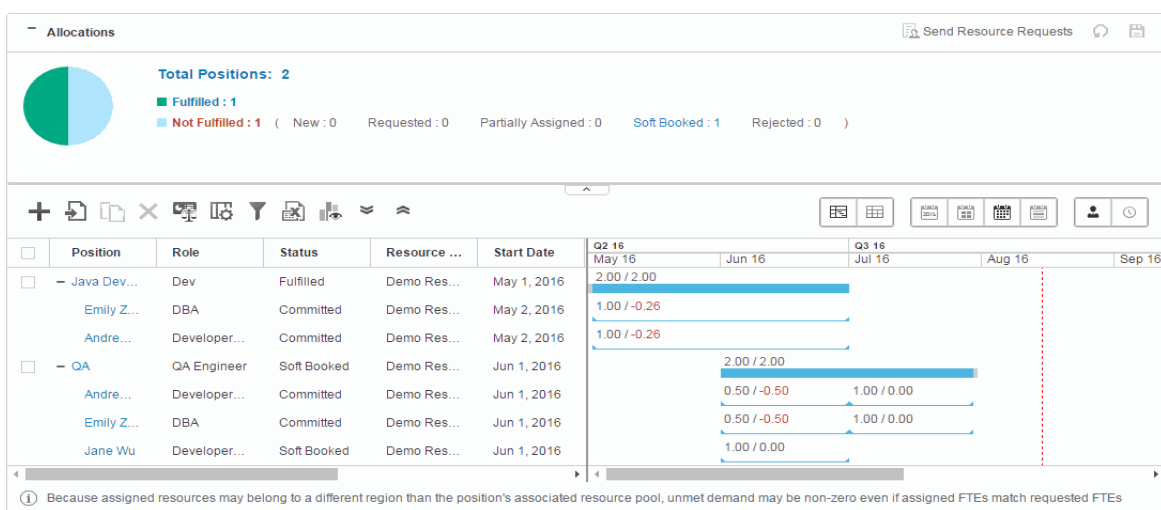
− Allocations

Send Resource Requests

Total Positions: 2

Fulfilled : 1

Not Fulfilled : 1 ( New : 0 Requested : 0 Partially Assigned : 0 Soft Booked : 1 Rejected : 0 )

| | Position | Role | Status | Resource ... | Start Date |
|---|---|---|---|---|---|
| | − Java Dev... | Dev | Fulfilled | Demo Res... | May 1, 2016 |
| | Emily Z... | DBA | Committed | Demo Res... | May 2, 2016 |
| | Andre... | Developer... | Committed | Demo Res... | May 2, 2016 |
| | − QA | QA Engineer | Soft Booked | Demo Res... | Jun 1, 2016 |
| | Andre... | Developer... | Committed | Demo Res... | Jun 1, 2016 |
| | Emily Z... | DBA | Committed | Demo Res... | Jun 1, 2016 |
| | Jane Wu | Developer... | Soft Booked | Demo Res... | Jun 1, 2016 |

Q2 16
Q3 16
May 16 Jun 16 Jul 16 Aug 16 Sep 16

2.00 / 2.00
1.00 / -0.26
1.00 / -0.26
2.00 / 2.00
0.50 / -0.50 1.00 / 0.00
0.50 / -0.50 1.00 / 0.00
1.00 / 0.00

ⓘ Because assigned resources may belong to a different region than the position's associated resource pool, unmet demand may be non-zero even if assigned FTEs match requested FTEs